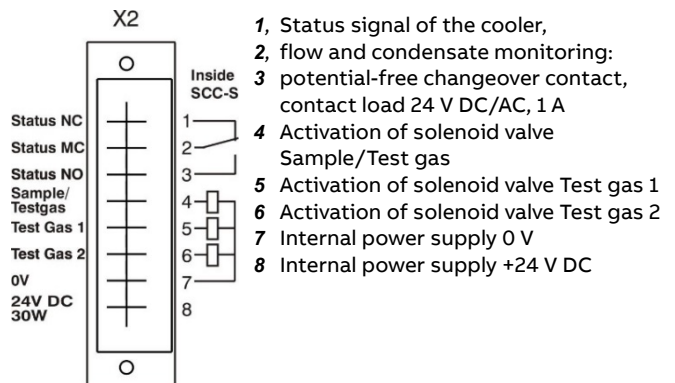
X2

Inside SCC-S

Status NC
Status MC
Status NO
Sample/ Testgas
Test Gas 1
Test Gas 2
0V
24V DC 30W

1
2
3
4
5
6
7
8

*1*, Status signal of the cooler,
*2*, flow and condensate monitoring:
*3* potential-free changeover contact, contact load 24 V DC/AC, 1 A
*4* Activation of solenoid valve Sample/Test gas
*5* Activation of solenoid valve Test gas 1
*6* Activation of solenoid valve Test gas 2
*7* Internal power supply 0 V
*8* Internal power supply +24 V DC